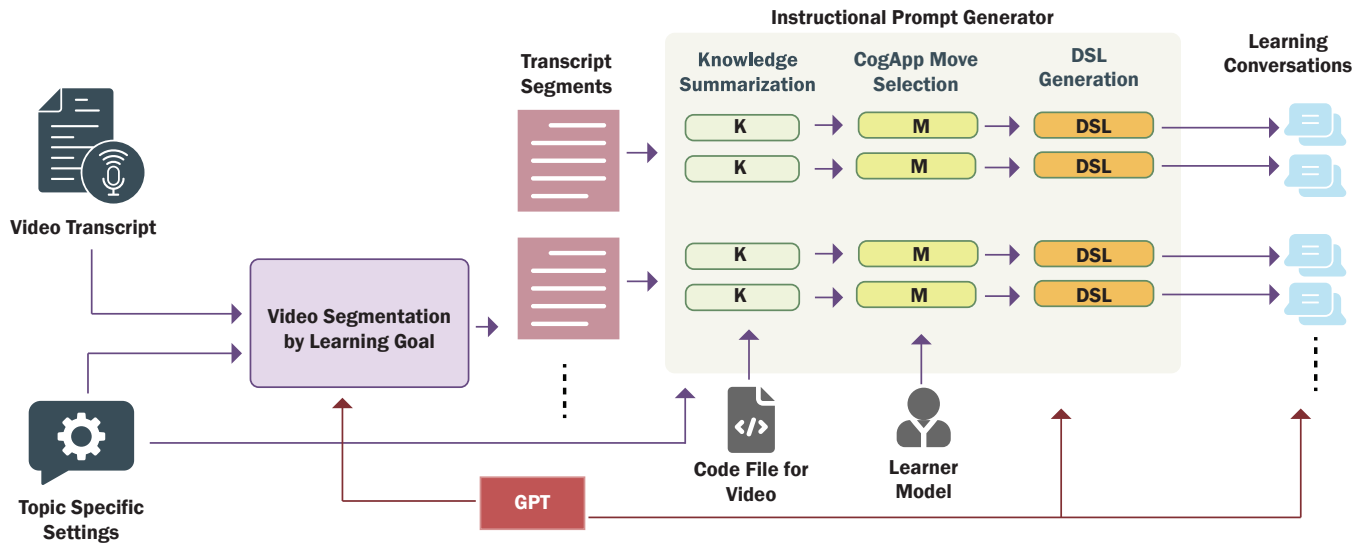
Instructional Prompt Generator

Video Transcript

Transcript Segments

Knowledge Summarization

CogApp Move Selection

DSL Generation

Learning Conversations

K
M
DSL
K
M
DSL
K
M
DSL
K
M
DSL

Video Segmentation by Learning Goal

</>

Code File for Video

Learner Model

Topic Specific Settings

GPT